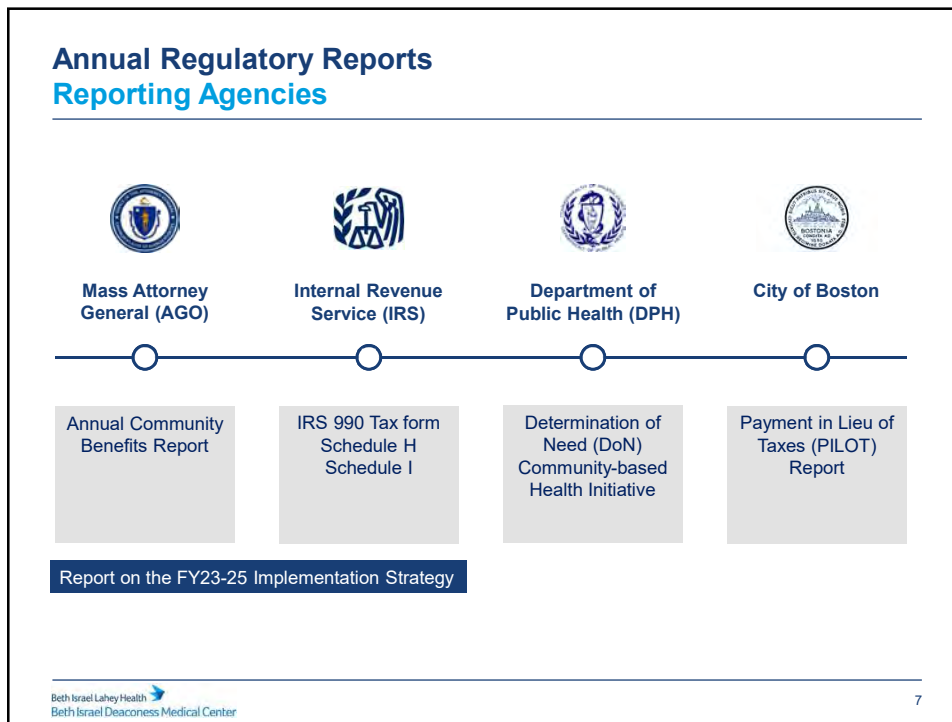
Annual Regulatory Reports
Reporting Agencies

Mass Attorney General (AGO)

Internal Revenue Service (IRS)

Department of Public Health (DPH)

City of Boston

Annual Community Benefits Report

IRS 990 Tax form
Schedule H
Schedule I

Determination of Need (DoN) Community-based Health Initiative

Payment in Lieu of Taxes (PILOT) Report

Report on the FY23-25 Implementation Strategy

Beth Israel Lahey Health
Beth Israel Deaconess Medical Center

7